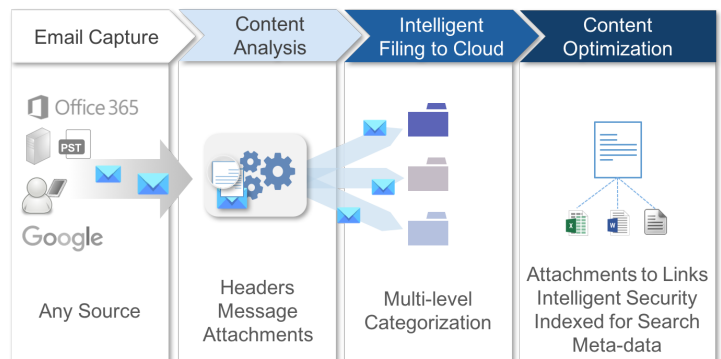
Email Capture

Content Analysis

Intelligent Filing to Cloud

Content Optimization

Office 365

PST

Google

Any Source

Headers
Message
Attachments

Multi-level
Categorization

Attachments to Links
Intelligent Security
Indexed for Search
Meta-data